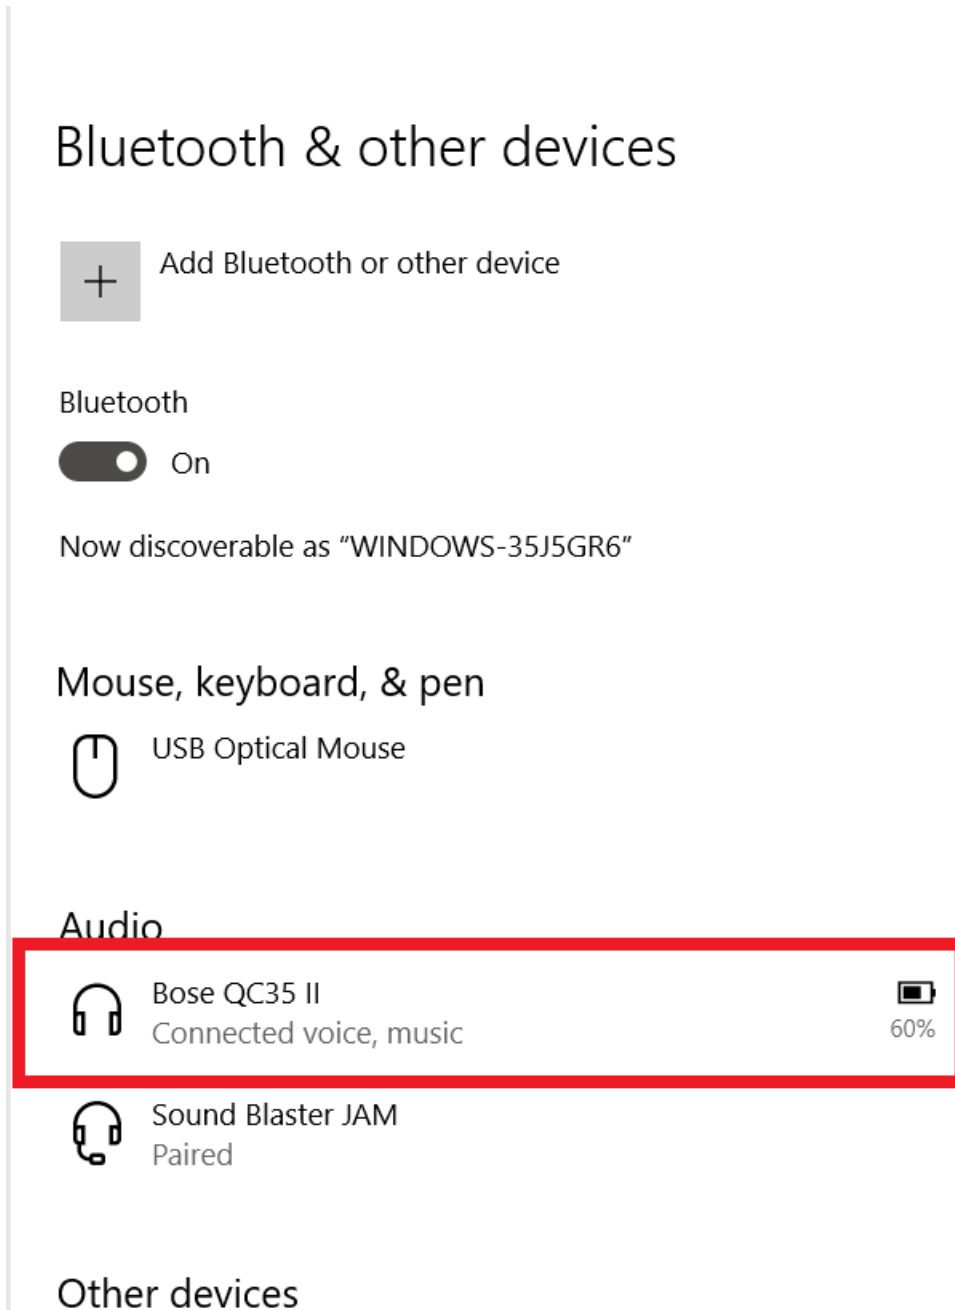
Bluetooth & other devices

+ Add Bluetooth or other device

Bluetooth

On

Now discoverable as “WINDOWS-35J5GR6”

Mouse, keyboard, & pen

USB Optical Mouse

Audio

Bose QC35 II
Connected voice, music
60%

Sound Blaster JAM
Paired

Other devices